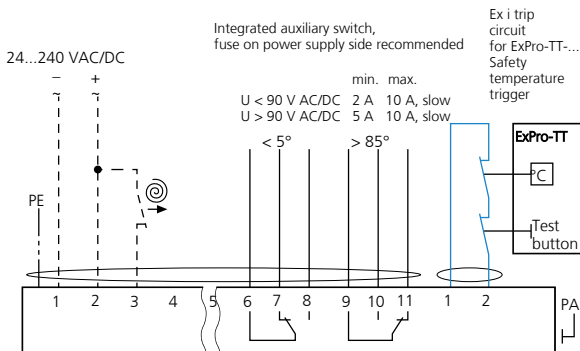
Integrated auxiliary switch, fuse on power supply side recommended

Ex i trip circuit for ExPro-TT-... Safety temperature trigger

24...240 VAC/DC

–
+

min. max.

U < 90 V AC/DC 2 A 10 A, slow
U > 90 V AC/DC 5 A 10 A, slow

< 5°
> 85°

ExPro-TT

PE

C

Test button

1 2 3 4 5 6 7 8 9 10 11 1 2

PA